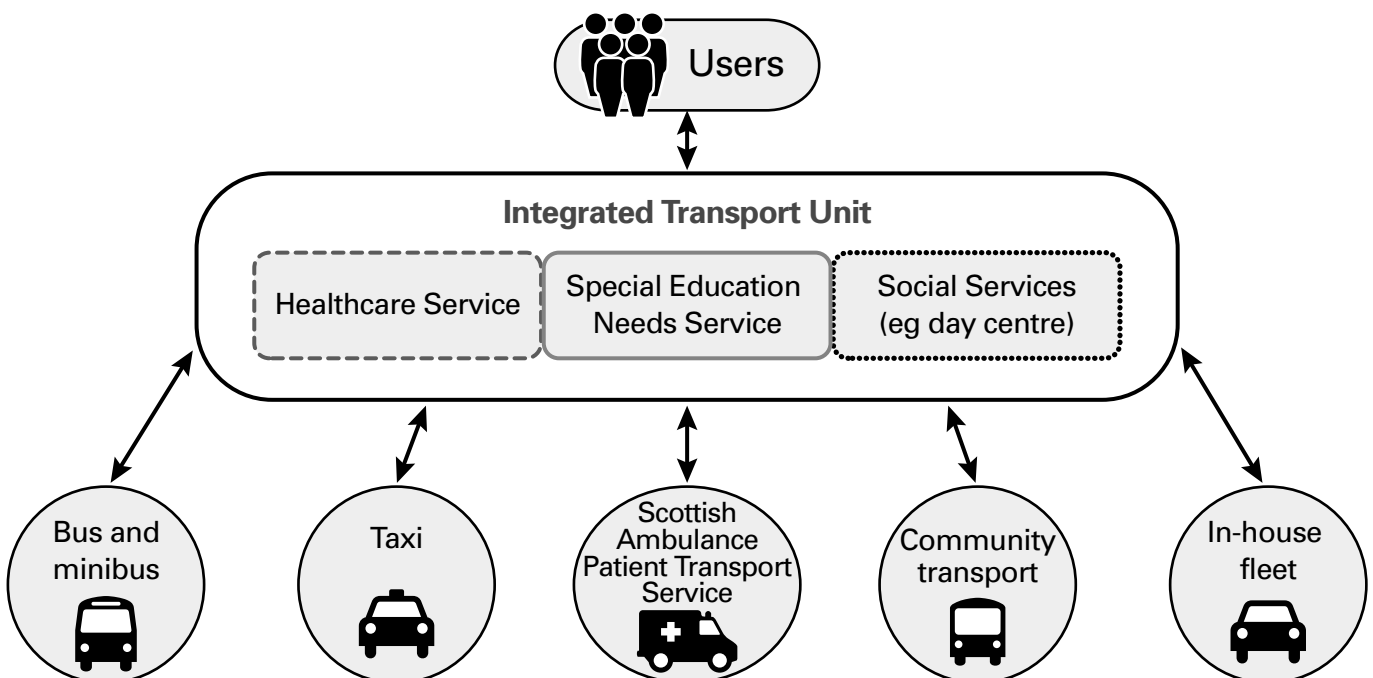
Users

Integrated Transport Unit

Healthcare Service

Special Education Needs Service

Social Services (eg day centre)

Bus and minibus

Taxi

Scottish Ambulance Patient Transport Service

Community transport

In-house fleet